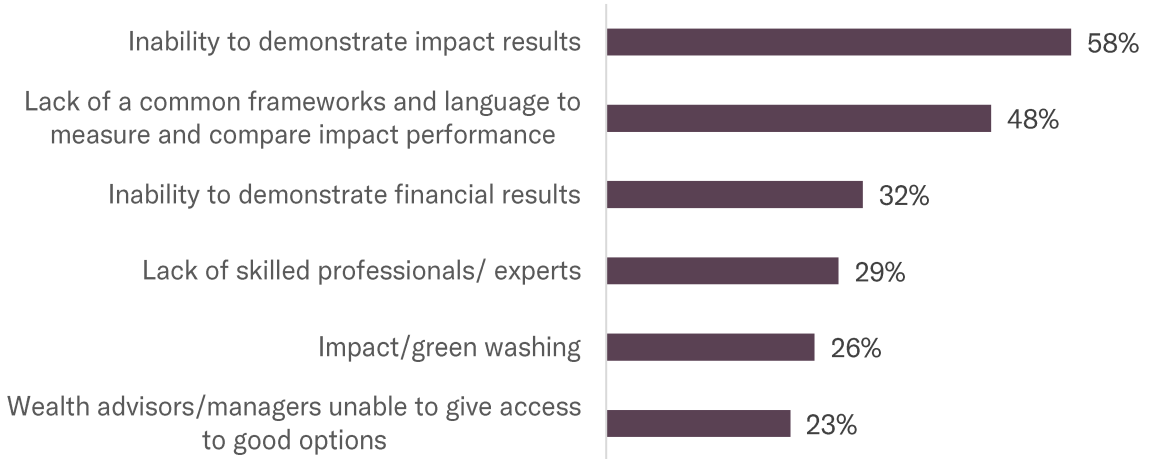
Inability to demonstrate impact results 58%

Lack of a common frameworks and language to measure and compare impact performance 48%

Inability to demonstrate financial results 32%

Lack of skilled professionals/ experts 29%

Impact/green washing 26%

Wealth advisors/managers unable to give access to good options 23%